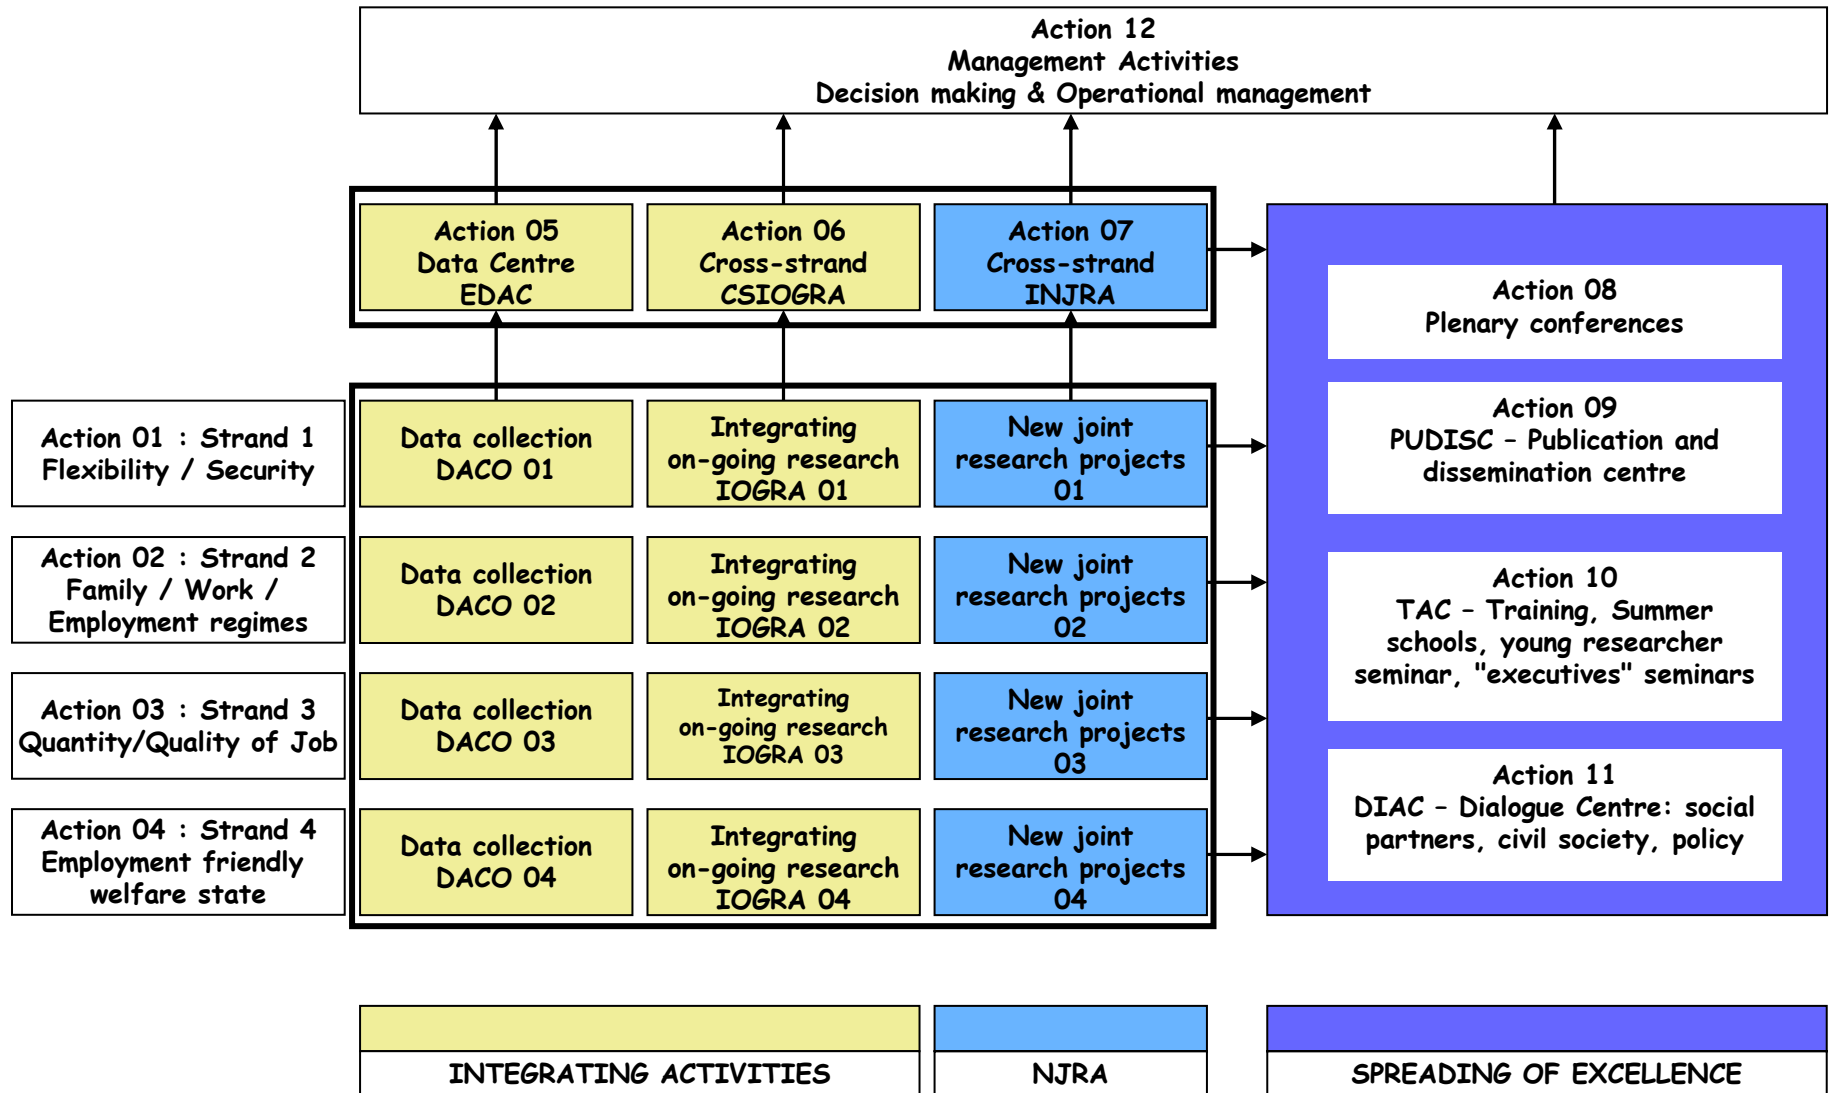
Action 12
Management Activities
Decision making & Operational management

Action 05
Data Centre
EDAC

Action 06
Cross-strand
CSIOGRA

Action 07
Cross-strand
INJRA

Action 08
Plenary conferences

Action 09
PUDISC – Publication and dissemination centre

Action 10
TAC – Training, Summer schools, young researcher seminar, "executives" seminars

Action 11
DIAC – Dialogue Centre: social partners, civil society, policy

Action 01 : Strand 1
Flexibility / Security

Data collection
DACO 01

Integrating on-going research
IOGRA 01

New joint research projects
01

Action 02 : Strand 2
Family / Work / Employment regimes

Data collection
DACO 02

Integrating on-going research
IOGRA 02

New joint research projects
02

Action 03 : Strand 3
Quantity/Quality of Job

Data collection
DACO 03

Integrating on-going research
IOGRA 03

New joint research projects
03

Action 04 : Strand 4
Employment friendly welfare state

Data collection
DACO 04

Integrating on-going research
IOGRA 04

New joint research projects
04

INTEGRATING ACTIVITIES

NJRA

SPREADING OF EXCELLENCE